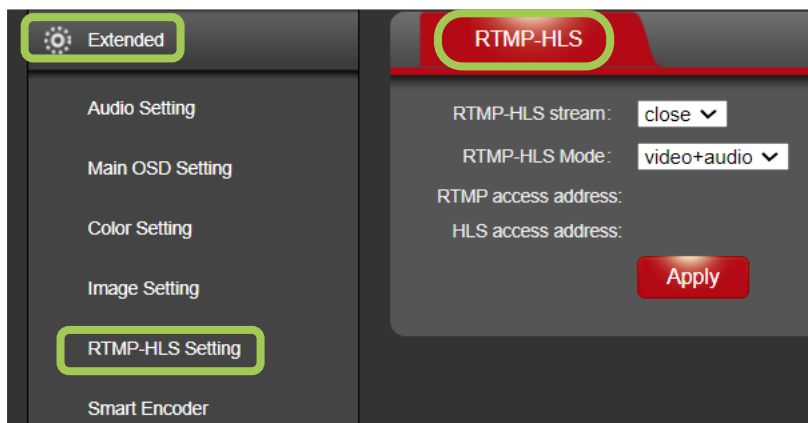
Extended

Audio Setting

Main OSD Setting

Color Setting

Image Setting

RTMP-HLS Setting

Smart Encoder

RTMP-HLS

RTMP-HLS stream: close

RTMP-HLS Mode: video+audio

RTMP access address:

HLS access address:

Apply